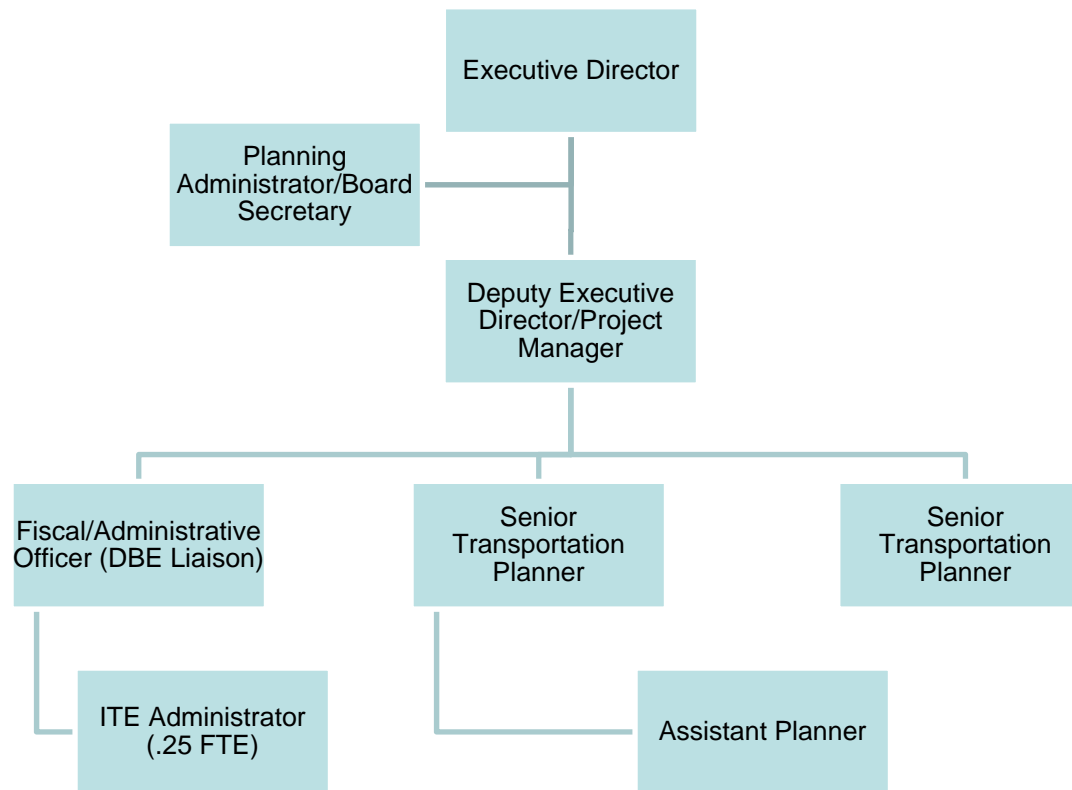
Executive Director

Planning Administrator/Board Secretary

Deputy Executive Director/Project Manager

Fiscal/Administrative Officer (DBE Liaison)

Senior Transportation Planner

Senior Transportation Planner

ITE Administrator (.25 FTE)

Assistant Planner